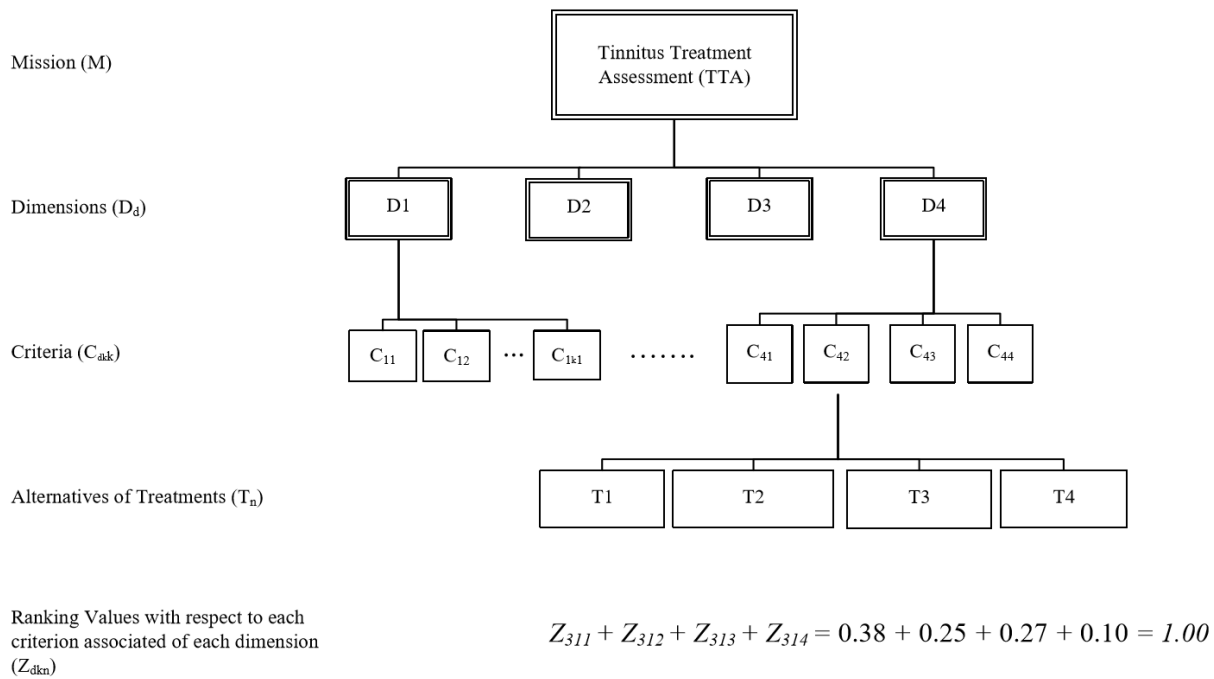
Mission (M)

Tinnitus Treatment Assessment (TTA)

Dimensions ($D_d$)

D1

D2

D3

D4

Criteria ($C_{dkk}$)

$C_{11}$ $C_{12}$ … $C_{1k1}$ ……. $C_{41}$ $C_{42}$ $C_{43}$ $C_{44}$

Alternatives of Treatments ($T_n$)

T1

T2

T3

T4

Ranking Values with respect to each criterion associated of each dimension ($Z_{dkn}$)

$Z_{311} + Z_{312} + Z_{313} + Z_{314} = 0.38 + 0.25 + 0.27 + 0.10 = 1.00$